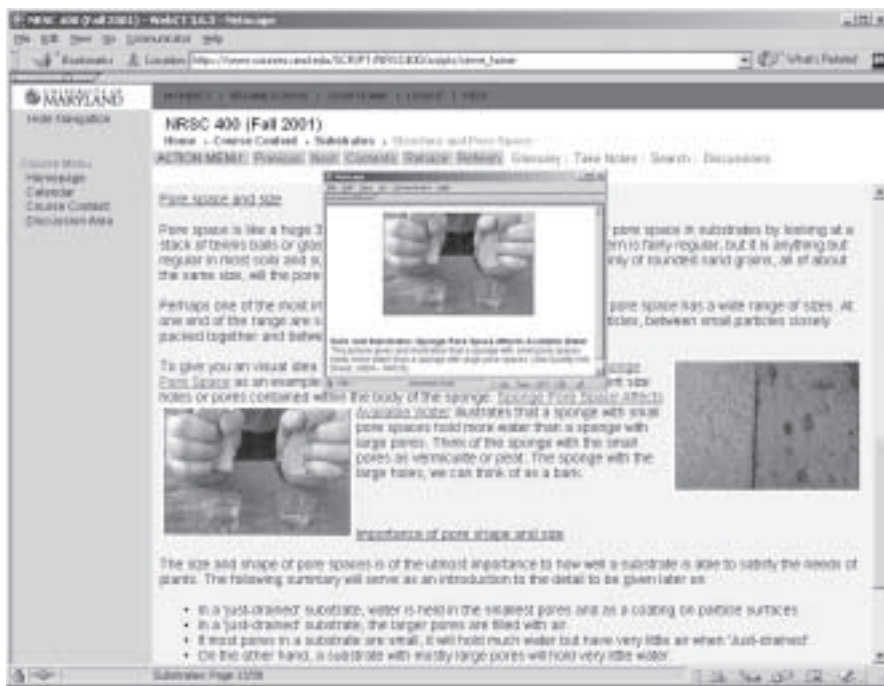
NRSC 400 (Fall 2001) - WebCT 3.6.3 - Netscape

File Edit View Go Communicator Help

Bookmarks Location: https://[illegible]/SCRIPT/NRSC400/scripts/student_frame

What's Related

UNIVERSITY OF MARYLAND

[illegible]

Hide Navigation

Course Menu
Homepage
Calendar
Course Content
Discussion Area

NRSC 400 (Fall 2001)

Home > Course Content > Substrates > Structure and Pore Space

ACTION MENU Previous Next Contents Retrace Refresh Glossary Take Notes Search Discussions

Pore space and size

Pore space is like a huge 3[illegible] pore space in substrates by looking at a stack of tennis balls or glas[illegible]tem is fairly regular, but it is anything but regular in most soils and s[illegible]nly of rounded sand grains, all of about the same size, will the pore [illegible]

Perhaps one of the most in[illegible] pore space has a wide range of sizes. At one end of the range are s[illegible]rticles, between small particles closely packed together and betwe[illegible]

To give you an visual idea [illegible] Sponge Pore Space as an example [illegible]nt size holes or pores contained within the body of the sponge. Sponge Pore Space Affects Available Water illustrates that a sponge with small pore spaces hold more water than a sponge with large pores. Think of the sponge with the small pores as vermiculite or peat. The sponge with the large holes, we can think of as a bark.

Netscape
File Edit View Go Communicator Help

Sponge Pore Space Affects Available Water
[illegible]

Importance of pore shape and size

The size and shape of pore spaces is of the utmost importance to how well a substrate is able to satisfy the needs of plants. The following summary will serve as an introduction to the detail to be given later on:

• In a 'just-drained' substrate, water is held in the smallest pores and as a coating on particle surfaces.
• In a 'just-drained' substrate, the larger pores are filled with air.
• If most pores in a substrate are small, it will hold much water but have very little air when 'just-drained'.
• On the other hand, a substrate with mostly large pores will hold very little water.

Substrates Page 12/39